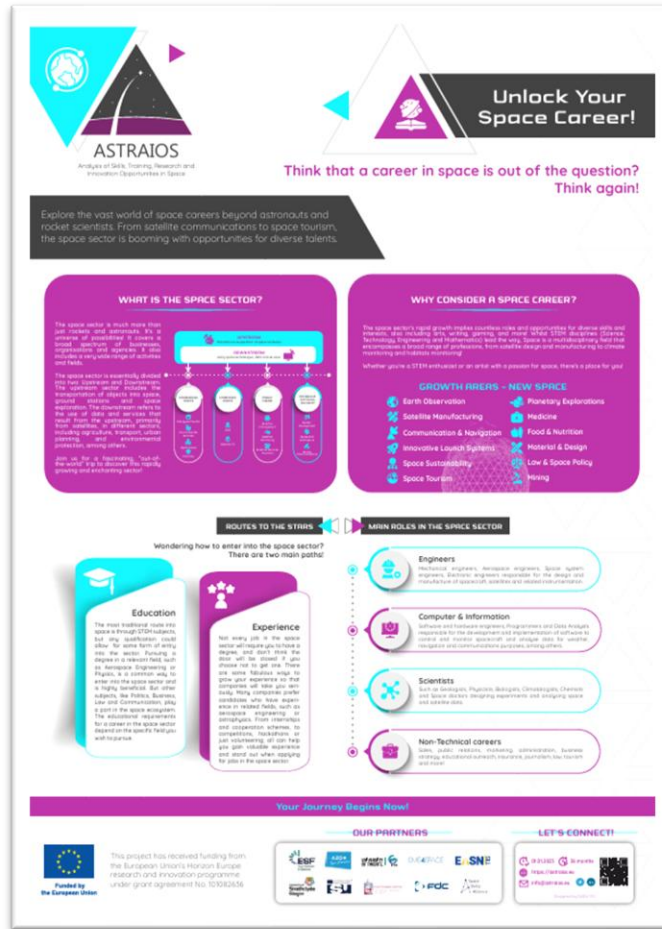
ASTRAIOS

Analysis of Skills, Training, Research and Innovation Opportunities in Space

Unlock Your Space Career!

Think that a career in space is out of the question? Think again!

Explore the vast world of space careers beyond astronauts and rocket scientists. From satellite communications to space tourism, the space sector is booming with opportunities for diverse talents.

WHAT IS THE SPACE SECTOR?

The space sector is much more than just rockets and astronauts. It's a universe of possibilities! It covers a broad spectrum of businesses, organizations and agencies. It also includes a very wide range of activities and fields.

The space sector is essentially divided into two Upstream and Downstream. The upstream sector includes the transportation of objects into space, ground stations and space exploration. The downstream refers to the use of data and services that result from the upstream, primarily from satellites, in different sectors, including agriculture, transport, urban planning, and environmental protection, among others.

Join us for a fascinating "out-of-the-world" trip to discover this rapidly growing and enchanting sector!

UPSTREAM

DOWNSTREAM

WHY CONSIDER A SPACE CAREER?

The space sector's rapid growth implies countless roles and opportunities for diverse skills and interests, also including arts, writing, gaming, and more! While STEM disciplines (Science, Technology, Engineering and Mathematics) lead the way, Space is a multidisciplinary field that encompasses a broad range of professions, from satellite design and manufacturing to climate monitoring and habitats monitoring!

Whether you're a STEM enthusiast or an artist with a passion for space, there's a place for you!

GROWTH AREAS - NEW SPACE

Earth Observation
Satellite Manufacturing
Communication & Navigation
Innovative Launch Systems
Space Sustainability
Space Tourism
Planetary Explorations
Medicine
Food & Nutrition
Material & Design
Law & Space Policy
Mining

ROUTES TO THE STARS

MAIN ROLES IN THE SPACE SECTOR

Wondering how to enter into the space sector? There are two main paths!

Education

The most traditional route into space is through STEM subjects, but any qualification could allow for some form of entry into the sector. Pursuing a degree in a relevant field, such as Aerospace Engineering or Physics, is a common way to enter into the space sector and is highly beneficial. But other subjects, like Politics, Business, Law and Communication, play a part in the space ecosystem. The educational requirements for a career in the space sector depend on the specific field you wish to pursue.

Experience

Not every job in the space sector will require you to have a degree, and don't think the door will be closed if you choose not to get one. There are some fabulous ways to grow your experience so that companies will take you on board. Many companies prefer candidates who have experience in related fields, such as aerospace engineering or astrophysics. From internships and cooperation schemes, to competitions, hackathons or just volunteering, all can help you gain valuable experience and stand out when applying for jobs in the space sector.

Engineers
Mechanical engineers, Aerospace engineers, Space system engineers, Electronic engineers responsible for the design and manufacture of spacecraft, satellites and related instrumentation.

Computer & Information
Software and hardware engineers, Programmers and Data Analysts responsible for the development and implementation of software to control and monitor spacecraft and analyse data for weather, navigation and communications purposes, among others.

Scientists
Such as Geologists, Physicists, Biologists, Climatologists, Chemists and Space doctors designing experiments and analysing space and satellite data.

Non-Technical careers
Sales, public relations, marketing, administration, business strategy, educational outreach, insurance, journalism, law, tourism and more!

Your Journey Begins Now!

Funded by the European Union

This project has received funding from the European Union's Horizon Europe research and innovation programme under grant agreement No. 101082636

OUR PARTNERS

LET'S CONNECT!